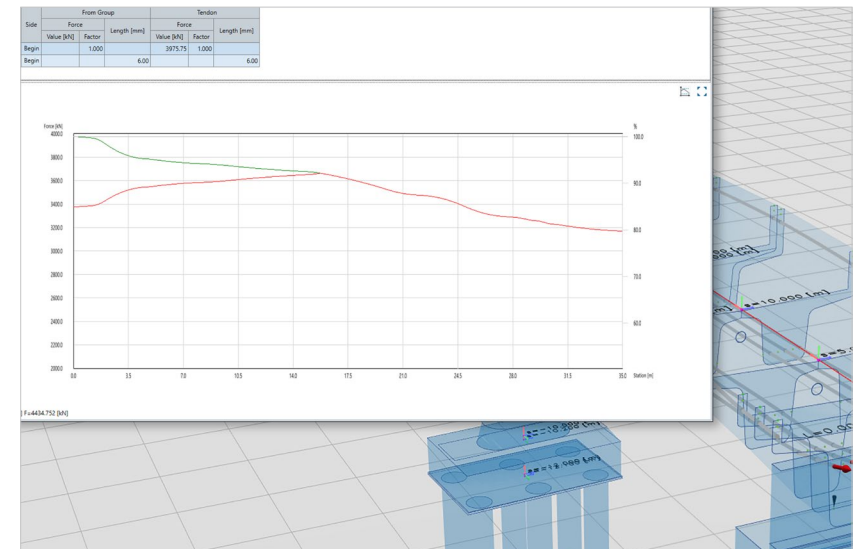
| Side | From Group | | | Tendon | | |
|---|---|---|---|---|---|---|
| | Force | | Length [mm] | Force | | Length [mm] |
| | Value [kN] | Factor | | Value [kN] | Factor | |
| Begin | | 1.000 | | 3975.75 | 1.000 | |
| Begin | | | 6.00 | | | 6.00 |

Force [kN]
40000
38000
36000
34000
32000
30000
28000
26000
24000
22000
20000

%
100.0
90.0
80.0
70.0
60.0

0.0 3.5 7.0 10.5 14.0 17.5 21.0 24.5 28.0 31.5 35.0 Station [m]

F=4434.752 [kN]

s=10.000 [m]
s=10.000 [m]
s=10.000 [m]
s=10.000 [m]
s=0.00